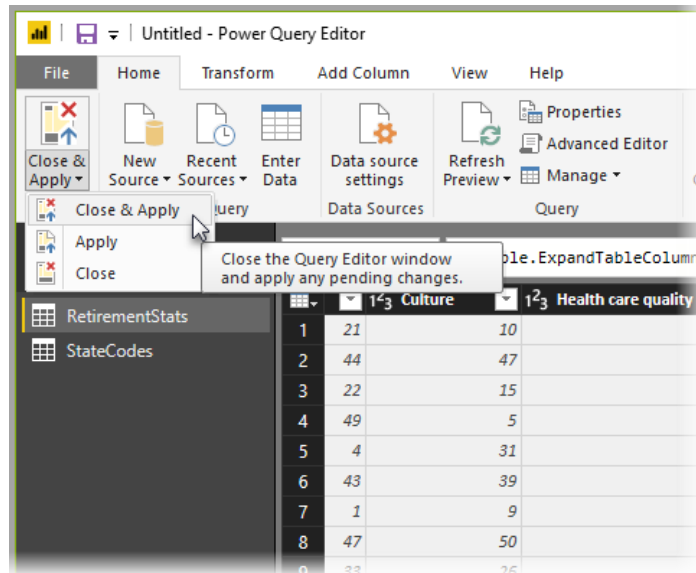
Untitled - Power Query Editor

File | Home | Transform | Add Column | View | Help

Close & Apply | New Source | Recent Sources | Enter Data | Data source settings | Refresh Preview | Properties | Advanced Editor | Manage

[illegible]uery | Data Sources | Query

Close & Apply
Apply
Close

Close the Query Editor window and apply any pending changes.

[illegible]ble.ExpandTableColumn

RetirementStats
StateCodes

| | | $1^2_3$ Culture | $1^2_3$ Health care quality |
|---|---|---|---|
| 1 | 21 | 10 | |
| 2 | 44 | 47 | |
| 3 | 22 | 15 | |
| 4 | 49 | 5 | |
| 5 | 4 | 31 | |
| 6 | 43 | 39 | |
| 7 | 1 | 9 | |
| 8 | 47 | 50 | |
| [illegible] | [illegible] | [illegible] | |